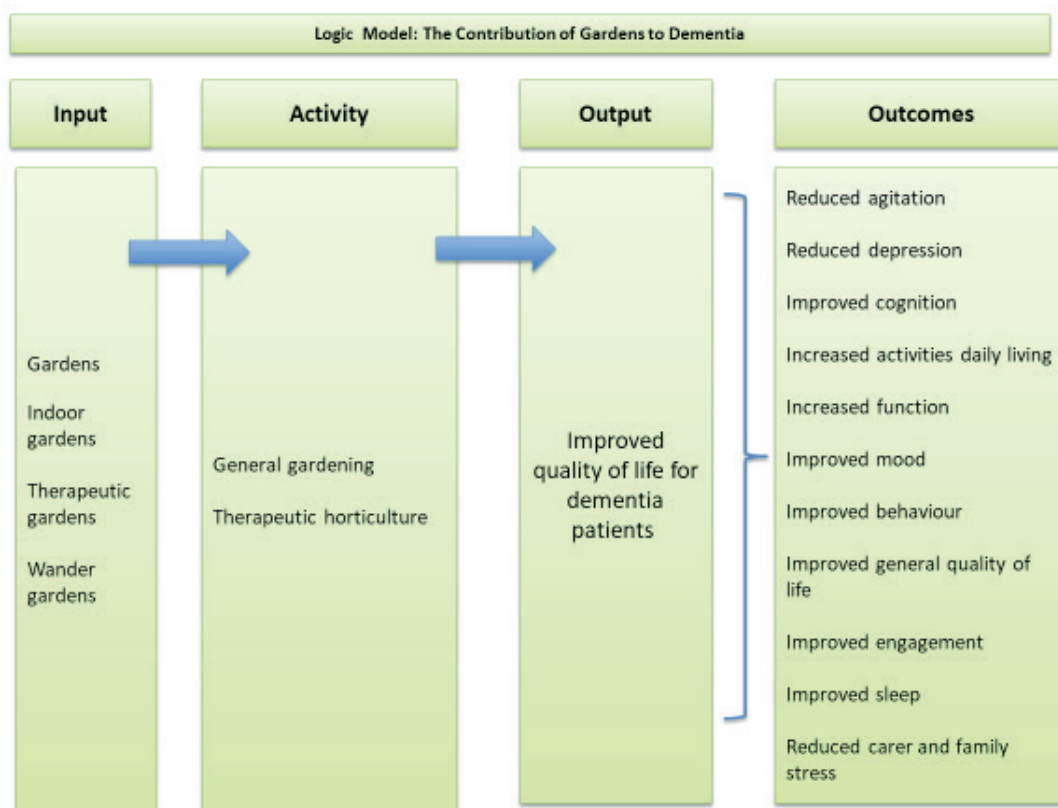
Logic Model: The Contribution of Gardens to Dementia

Input

Gardens

Indoor gardens

Therapeutic gardens

Wander gardens

Activity

General gardening

Therapeutic horticulture

Output

Improved quality of life for dementia patients

Outcomes

Reduced agitation

Reduced depression

Improved cognition

Increased activities daily living

Increased function

Improved mood

Improved behaviour

Improved general quality of life

Improved engagement

Improved sleep

Reduced carer and family stress